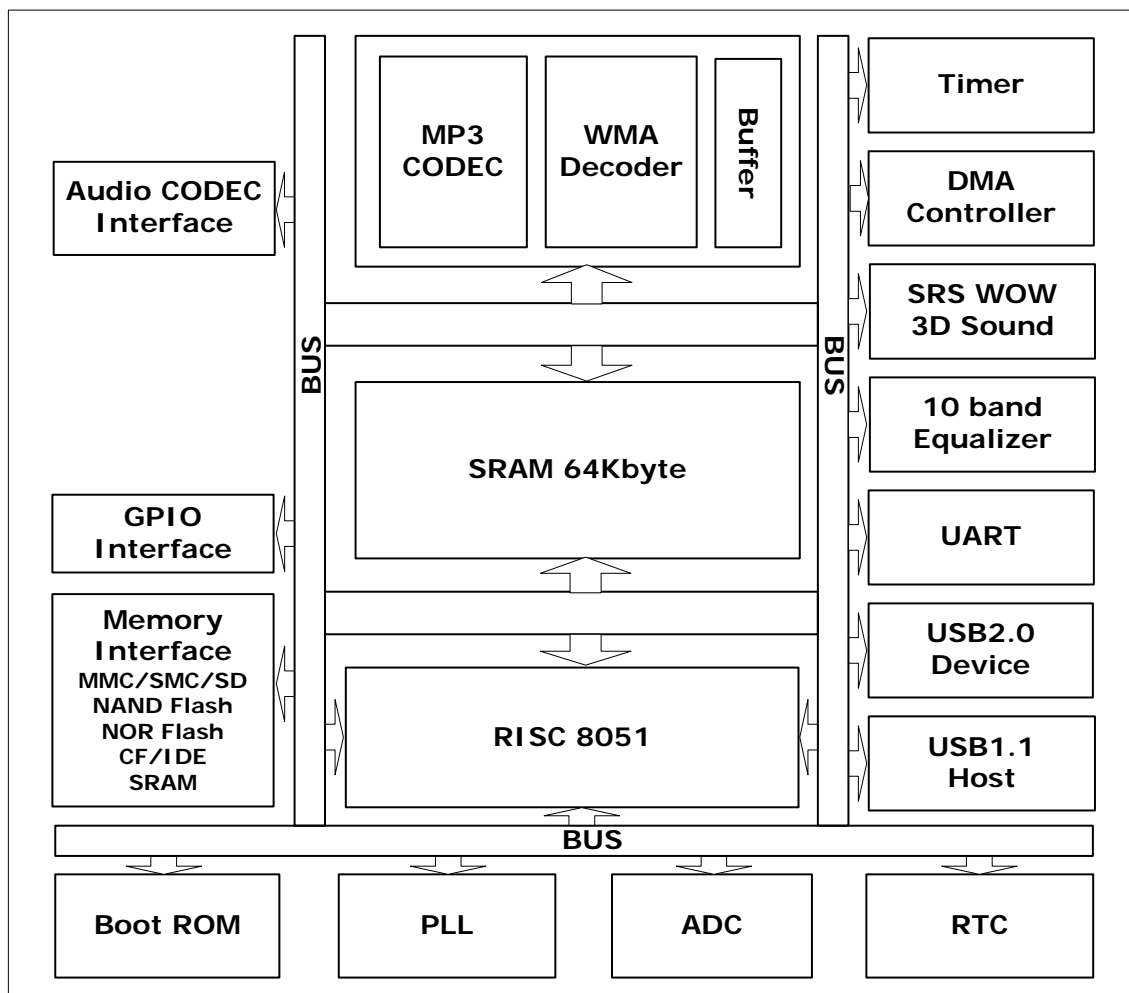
MP3 CODEC

WMA Decoder

Buffer

Timer

Audio CODEC Interface

DMA Controller

SRS WOW 3D Sound

BUS

BUS

10 band Equalizer

SRAM 64Kbyte

GPIO Interface

UART

Memory Interface
MMC/SMC/SD
NAND Flash
NOR Flash
CF/IDE
SRAM

USB2.0 Device

RISC 8051

USB1.1 Host

BUS

Boot ROM

PLL

ADC

RTC